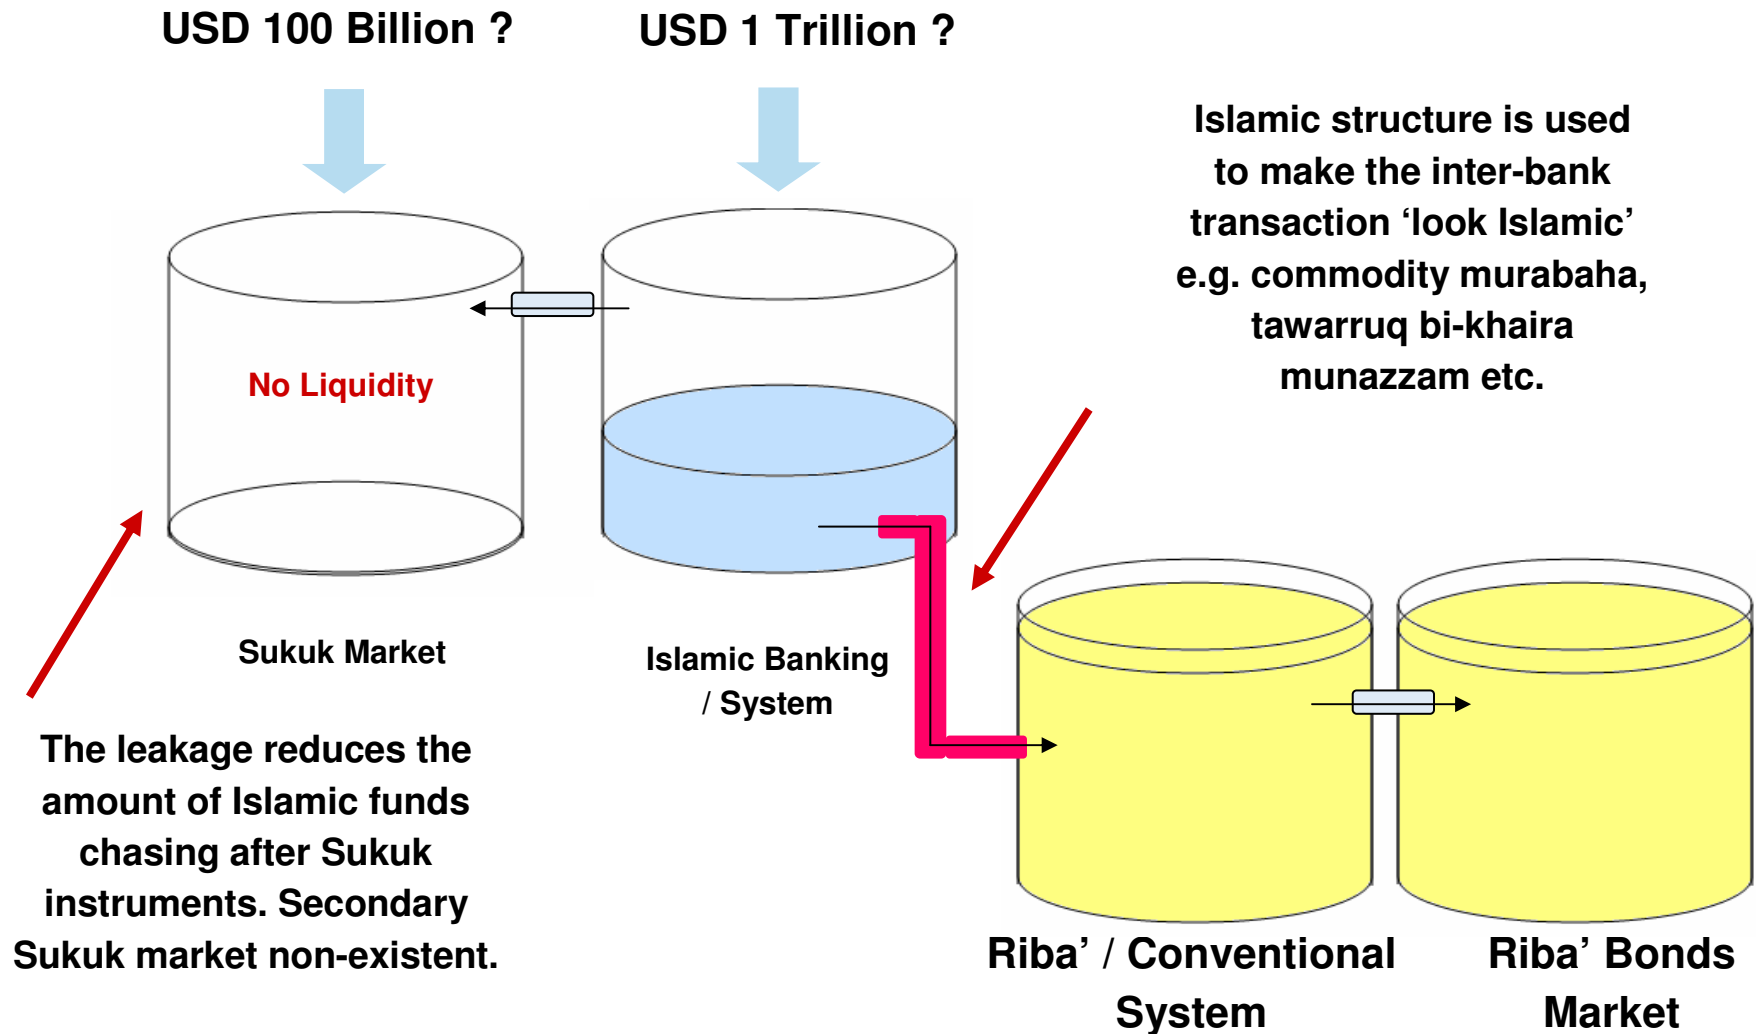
USD 100 Billion ?

USD 1 Trillion ?

Islamic structure is used to make the inter-bank transaction ‘look Islamic’ e.g. commodity murabaha, tawarruq bi-khaira munazzam etc.

No Liquidity

Sukuk Market

Islamic Banking / System

The leakage reduces the amount of Islamic funds chasing after Sukuk instruments. Secondary Sukuk market non-existent.

Riba’ / Conventional System

Riba’ Bonds Market